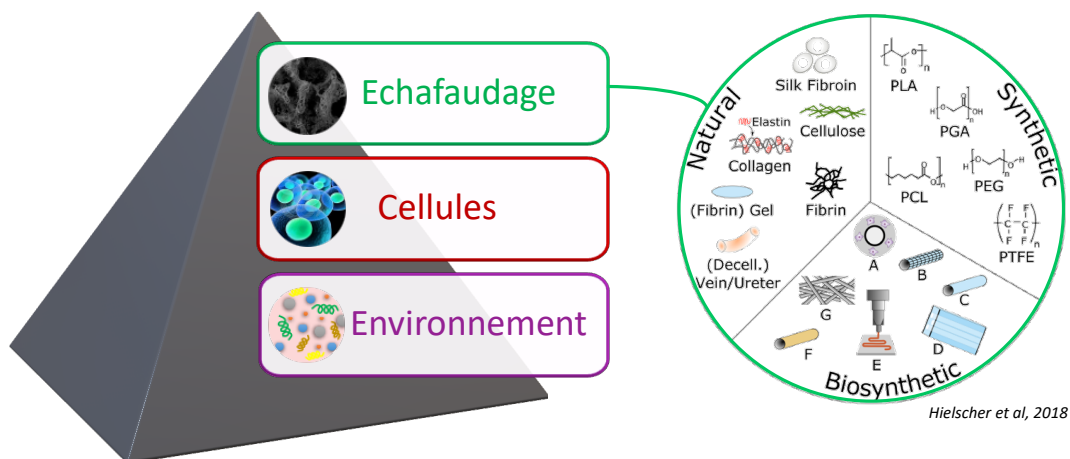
Echafaudage

Cellules

Environnement

Natural

Silk Fibroin

Elastin

Cellulose

Collagen

Fibrin

(Fibrin) Gel

(Decell.) Vein/Ureter

Synthetic

PLA

PGA

PCL

PEG

PTFE

Biosynthetic

A

B

C

D

E

F

G

Hielscher et al, 2018